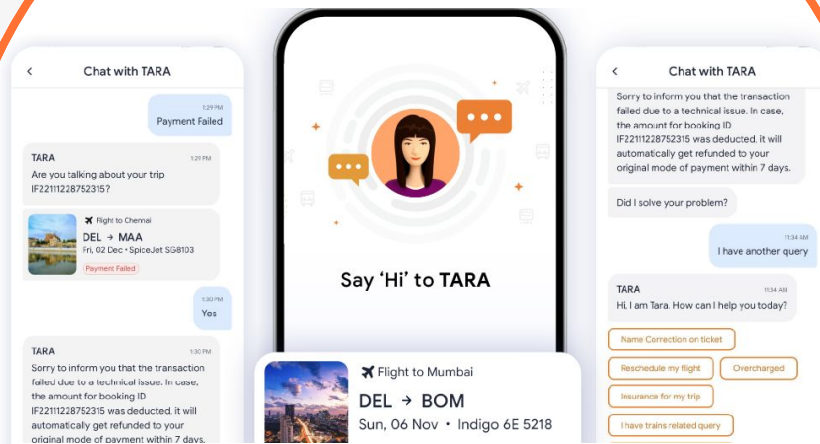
Chat with TARA

1:29 PM
Payment Failed

TARA 1:29 PM
Are you talking about your trip IF22111228752315?

Flight to Chennai
DEL → MAA
Fri, 02 Dec • SpiceJet SG8103
Payment Failed

1:30 PM
Yes

TARA 1:30 PM
Sorry to inform you that the transaction failed due to a technical issue. In case, the amount for booking ID IF22111228752315 was deducted, it will automatically get refunded to your original mode of payment within 7 days.

Say 'Hi' to TARA

Flight to Mumbai
DEL → BOM
Sun, 06 Nov • Indigo 6E 5218

Chat with TARA

Sorry to inform you that the transaction failed due to a technical issue. In case, the amount for booking ID IF22111228752315 was deducted, it will automatically get refunded to your original mode of payment within 7 days.

Did I solve your problem?

11:34 AM
I have another query

TARA 11:34 AM
Hi, I am Tara. How can I help you today?

Name Correction on ticket
Reschedule my flight
Overcharged
Insurance for my trip
I have trains related query